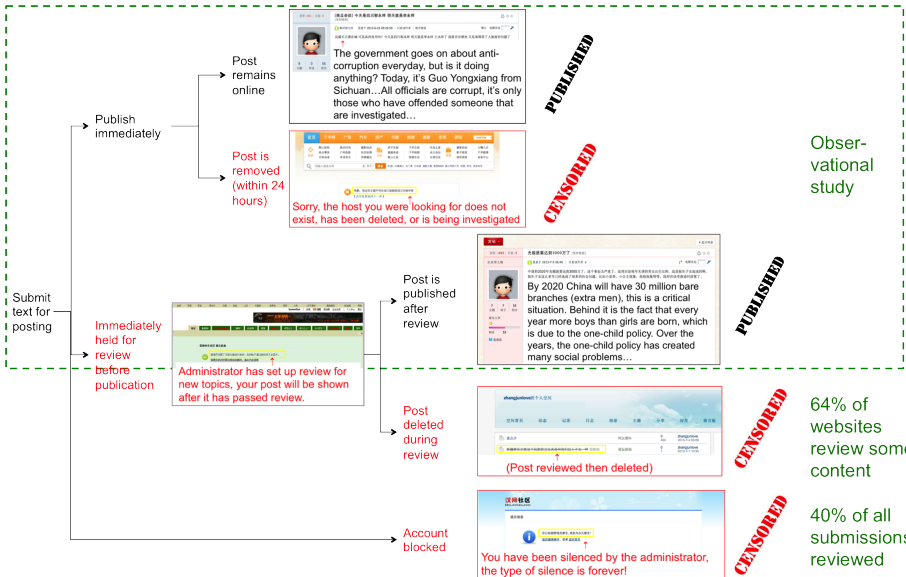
Submit text for posting

Publish immediately

Post remains online

The government goes on about anti-corruption everyday, but is it doing anything? Today, it's Guo Yongxiang from Sichuan…All officials are corrupt, it's only those who have offended someone that are investigated…

PUBLISHED

Post is removed (within 24 hours)

Sorry, the host you were looking for does not exist, has been deleted, or is being investigated

CENSORED

Obser-vational study

Immediately held for review before publication

Administrator has set up review for new topics, your post will be shown after it has passed review.

Post is published after review

By 2020 China will have 30 million bare branches (extra men), this is a critical situation. Behind it is the fact that every year more boys than girls are born, which is due to the one-child policy. Over the years, the one-child policy has created many social problems…

PUBLISHED

Post deleted during review

(Post reviewed then deleted)

CENSORED

64% of websites review some content

Account blocked

You have been silenced by the administrator, the type of silence is forever!

CENSORED

40% of all submissions reviewed